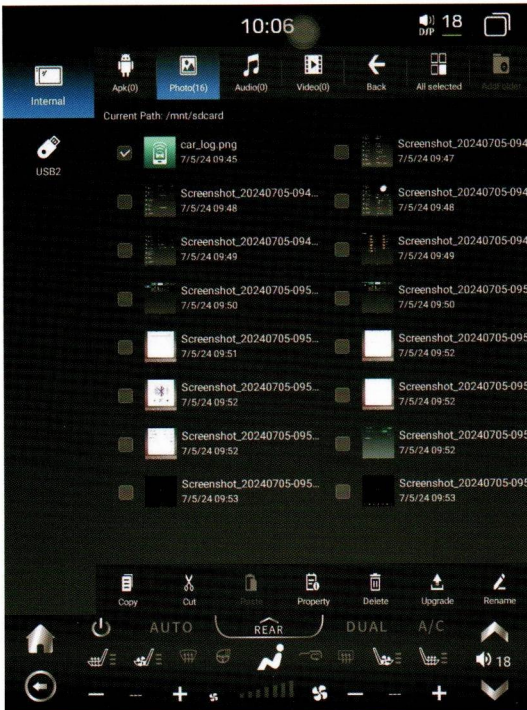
10:06

DFP 18

Internal

USB2

Apk(0) Photo(16) Audio(0) Video(0) Back All selected Add folder

Current Path: /mnt/sdcard

car_log.png
7/5/24 09:45

Screenshot_20240705-094
7/5/24 09:47

Screenshot_20240705-094...
7/5/24 09:48

Screenshot_20240705-094
7/5/24 09:48

Screenshot_20240705-094...
7/5/24 09:49

Screenshot_20240705-094
7/5/24 09:49

Screenshot_20240705-095...
7/5/24 09:50

Screenshot_20240705-095
7/5/24 09:50

Screenshot_20240705-095...
7/5/24 09:51

Screenshot_20240705-095
7/5/24 09:52

Screenshot_20240705-095...
7/5/24 09:52

Screenshot_20240705-095
7/5/24 09:52

Screenshot_20240705-095...
7/5/24 09:52

Screenshot_20240705-095
7/5/24 09:52

Screenshot_20240705-095...
7/5/24 09:53

Screenshot_20240705-095
7/5/24 09:53

Copy Cut Paste Property Delete Upgrade Rename

AUTO REAR DUAL A/C

18

— + — +